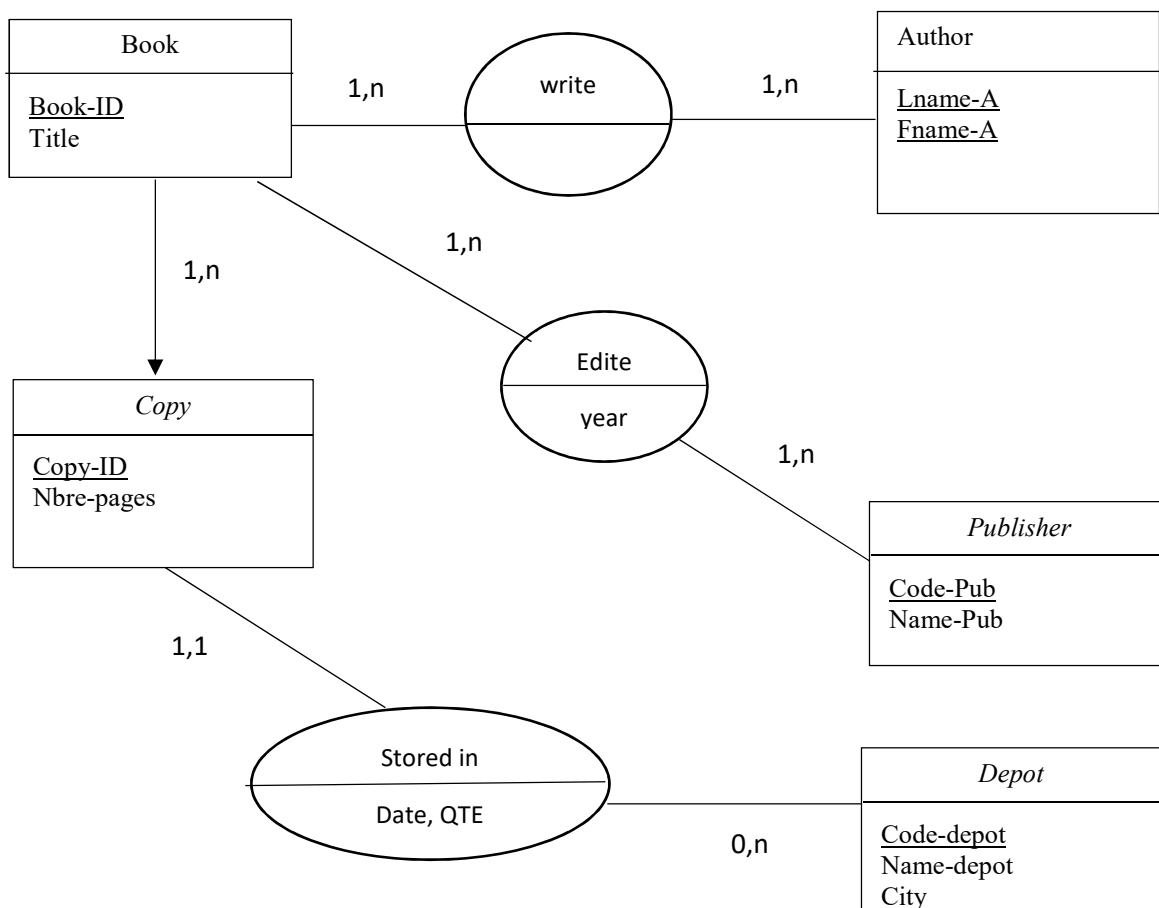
Book

Book-ID
Title

1,n

write

1,n

Author

Lname-A
Fname-A

1,n

1,n

Edite

year

Copy

Copy-ID
Nbre-pages

1,n

Publisher

Code-Pub
Name-Pub

1,1

Stored in

Date, QTE

0,n

Depot

Code-depot
Name-depot
City